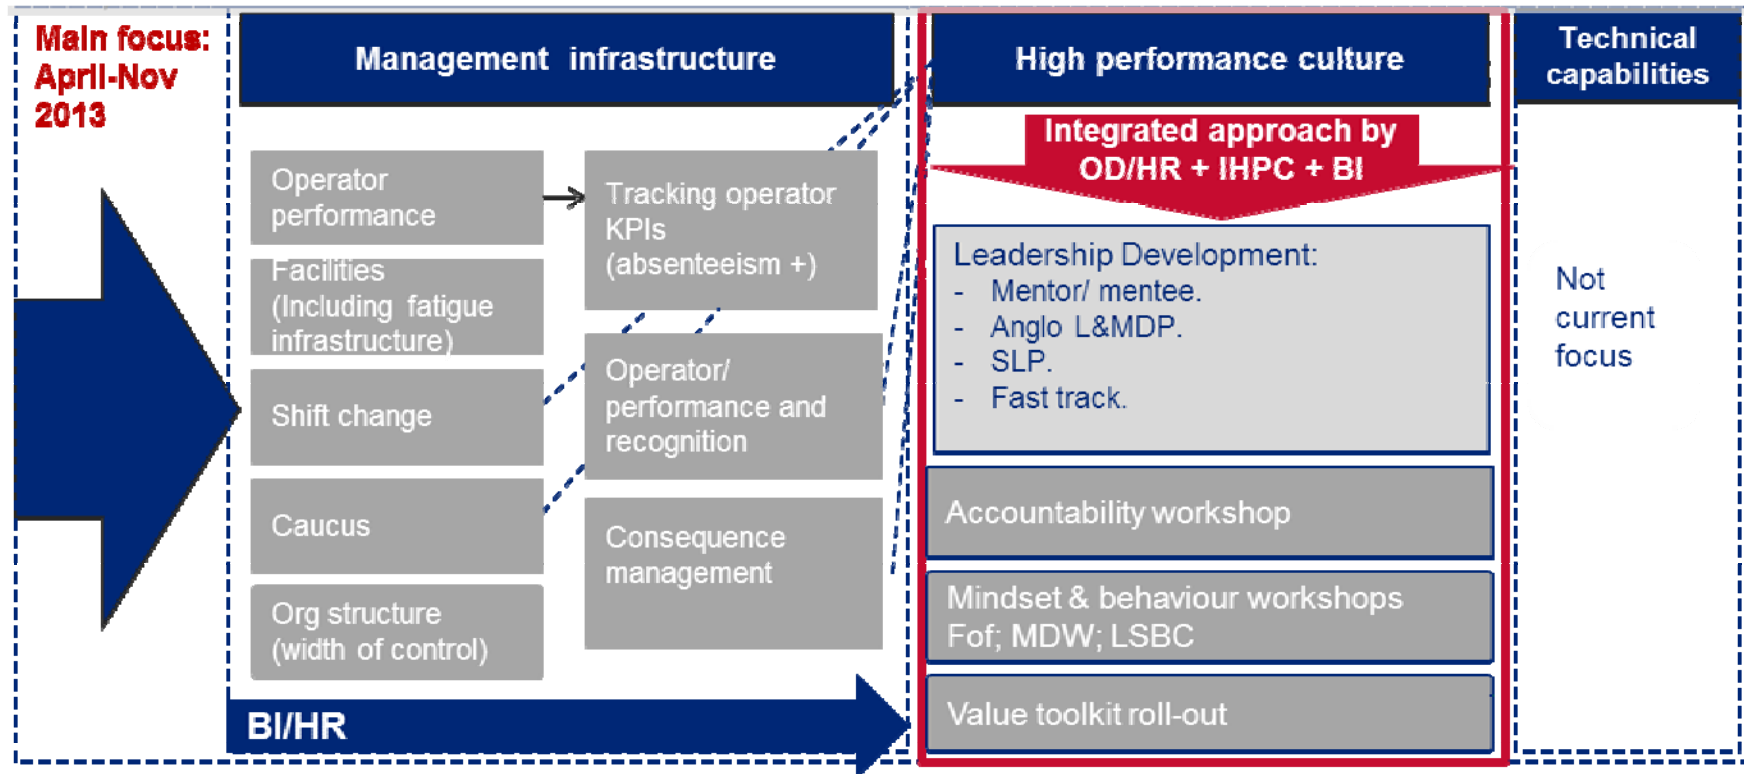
Main focus: April-Nov 2013

Management infrastructure

Operator performance

Facilities (Including fatigue infrastructure)

Shift change

Caucus

Org structure (width of control)

Tracking operator KPIs (absenteeism +)

Operator/ performance and recognition

Consequence management

BI/HR

High performance culture

Integrated approach by OD/HR + IHPC + BI

Leadership Development:
- Mentor/ mentee.
- Anglo L&MDP.
- SLP.
- Fast track.

Accountability workshop

Mindset & behaviour workshops Fof; MDW; LSBC

Value toolkit roll-out

Technical capabilities

Not current focus